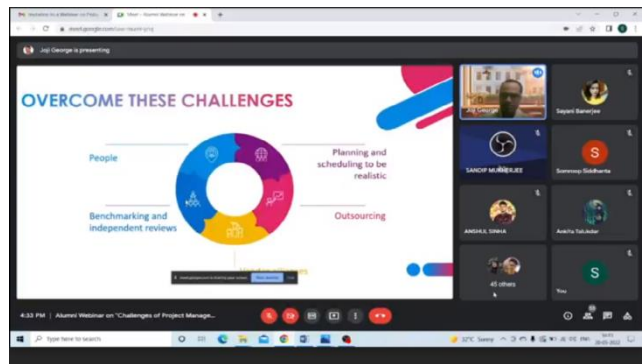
Joji George is presenting

OVERCOME THESE CHALLENGES

People

Planning and scheduling to be realistic

Benchmarking and independent reviews

Outsourcing

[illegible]

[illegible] Stop sharing Hide

Joji George

Sayani Banerjee

SANDIP MUKHERJEE

Somroop Siddhanta

ANSHUL SINHA

Ankita Talukdar

45 others

You

S

S

4:33 PM | Alumni Webinar on "Challenges of Project Manage...

Type here to search

27°C Sunny